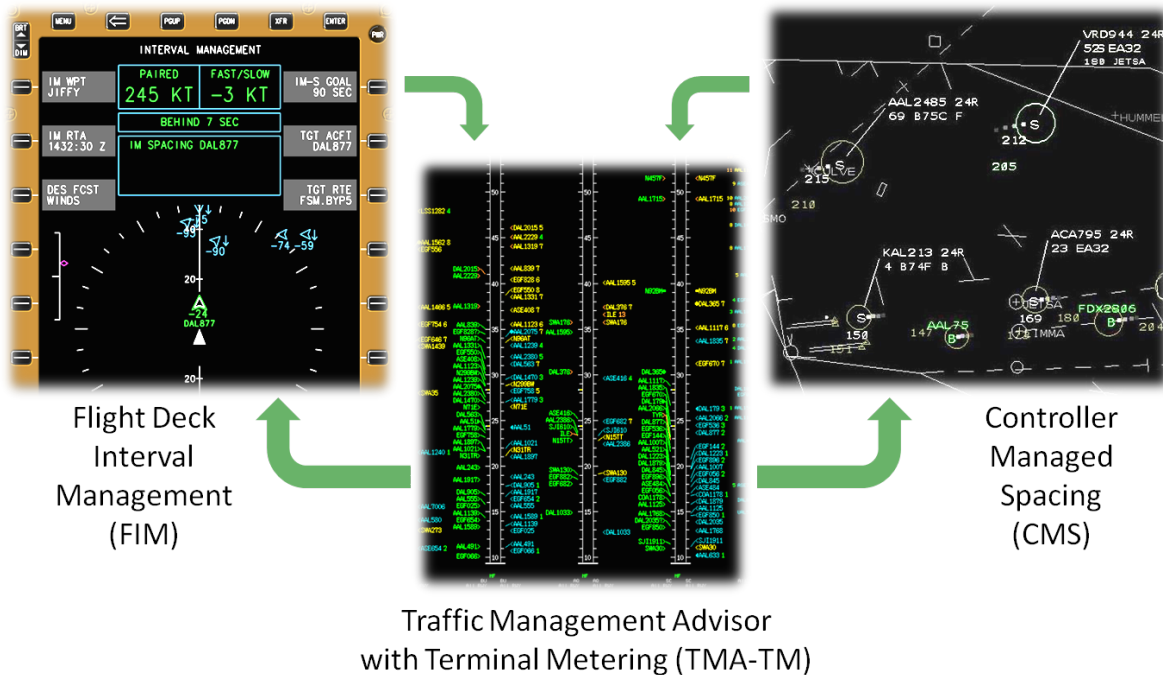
MENU
PGUP
PGDN
XFR
ENTER
BRT
DIM
PWR
INTERVAL MANAGEMENT
PAIRED
245 KT
FAST/SLOW
-3 KT
IM WPT
JIFFY
IM-S GOAL
90 SEC
BEHIND 7 SEC
IM RTA
1432:30 Z
TGT ACFT
DAL877
IM SPACING DAL877
DES FCST
WINDS
TGT RTE
FSM.BYP5
-85
-90
-74 -59
20
-24
DAL877
20

Flight Deck Interval Management (FIM)

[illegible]

Traffic Management Advisor with Terminal Metering (TMA-TM)

VRD944 24R
52S EA32
180 JETSA
AAL2485 24R
69 B75C F
212
HUMMEL
205
215
210
KAL213 24R
4 B74F B
ACA795 24R
23 EA32
FDX2806
150
147
AAL75
169
180
204

Controller Managed Spacing (CMS)